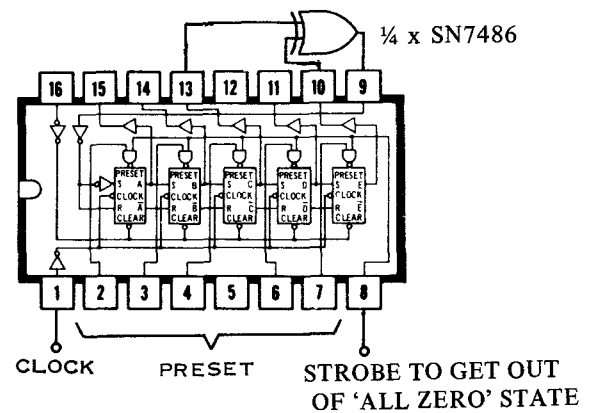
¼ x SN7486

16 15 14 13 12 11 10 9

PRESET S A CLOCK R $\overline{A}$ CLEAR
PRESET S B CLOCK R $\overline{B}$ CLEAR
PRESET S C CLOCK R $\overline{C}$ CLEAR
PRESET S D CLOCK R $\overline{D}$ CLEAR
PRESET S E CLOCK R $\overline{E}$ CLEAR

1 2 3 4 5 6 7 8

CLOCK
PRESET
STROBE TO GET OUT OF 'ALL ZERO' STATE